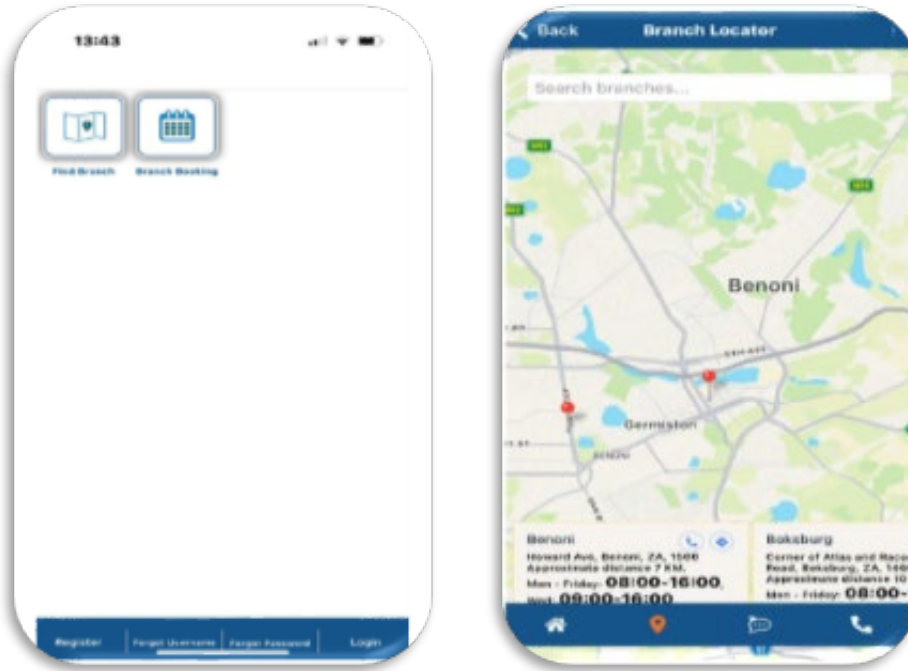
13:43

Find Branch Branch Booking

Register | Forgot Username | Forgot Password | Login

Back Branch Locator

Search branches...

Benoni

Germiston

Benoni
Howard Ave, Benoni, ZA, 1500
Approximate distance 7 KM.
Mon - Friday: 08:00-16:00,
Wed: 09:00-16:00

Boksburg
Corner of Atlas and Racec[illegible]
Road, Boksburg, ZA, 146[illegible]
Approximate distance 10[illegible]
Mon - Friday: 08:00-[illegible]